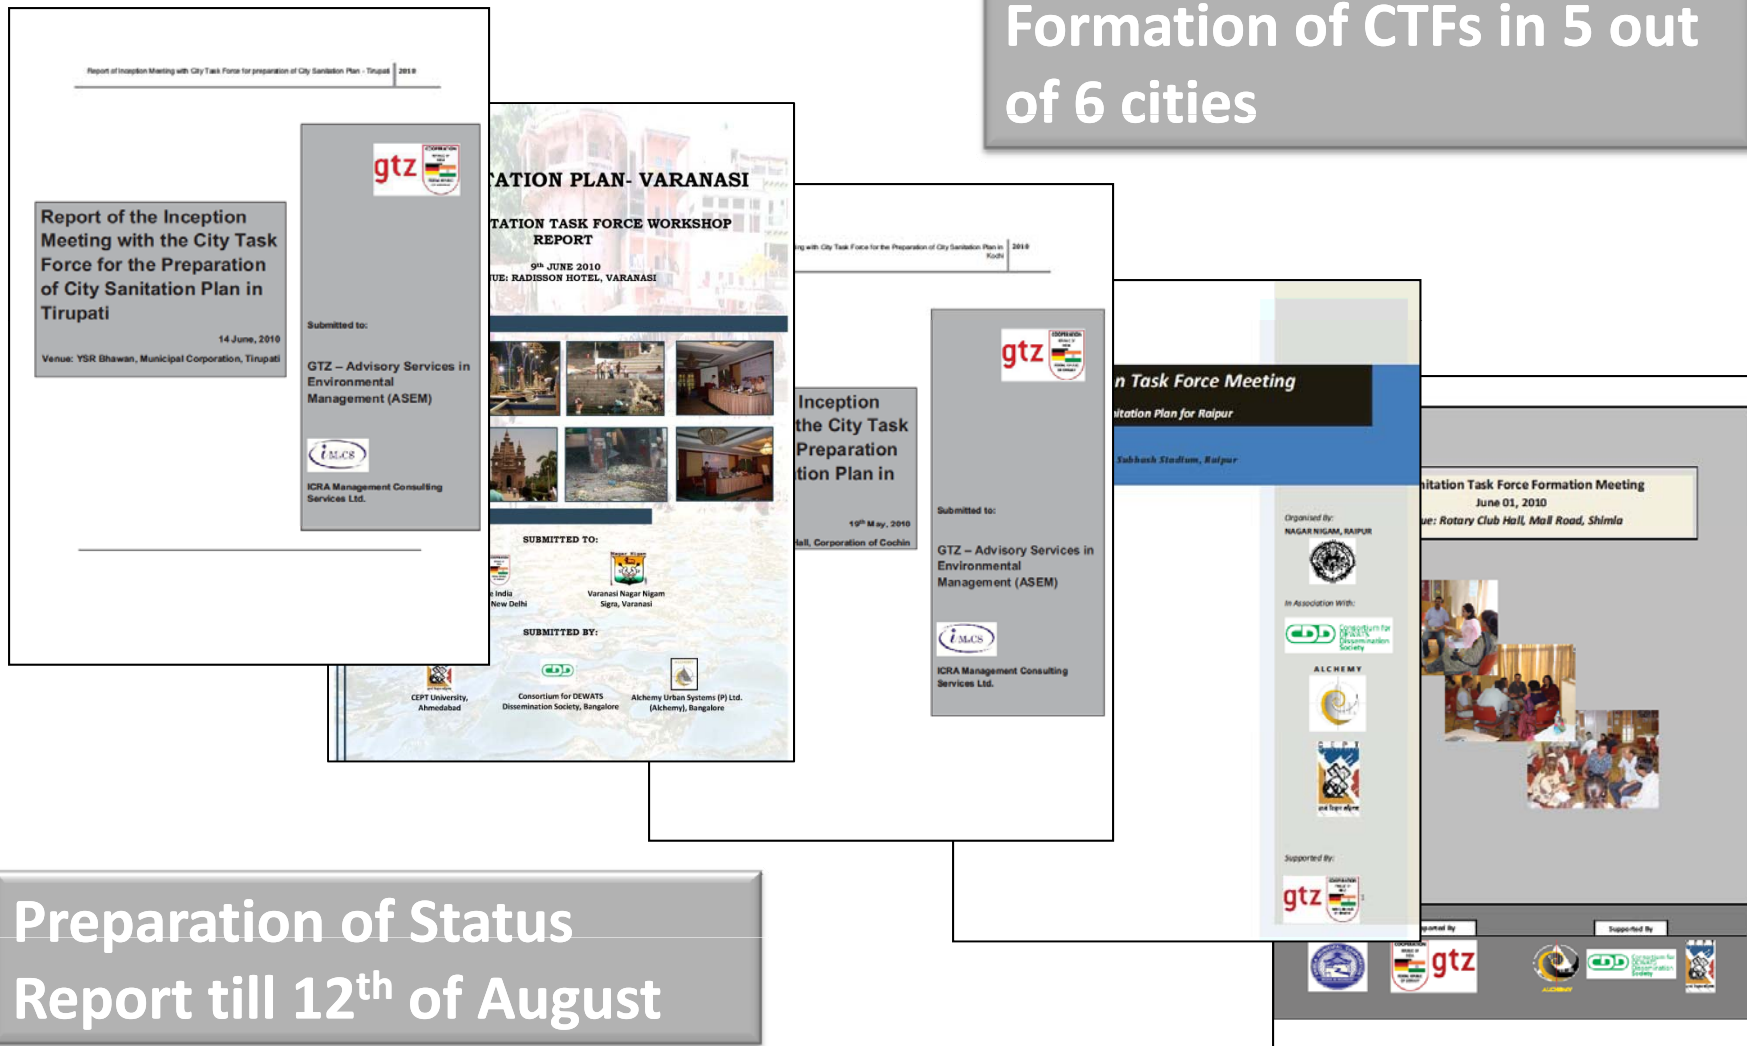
Formation of CTFs in 5 out of 6 cities

Report of Inception Meeting with City Task Force for preparation of City Sanitation Plan - Tirupati | 2010

Report of the Inception Meeting with the City Task Force for the Preparation of City Sanitation Plan in Tirupati

14 June, 2010

Venue: YSR Bhawan, Municipal Corporation, Tirupati

gtz

Submitted to:

GTZ – Advisory Services in Environmental Management (ASEM)

ICRA Management Consulting Services Ltd.

ATION PLAN- VARANASI

TATION TASK FORCE WORKSHOP REPORT

9th JUNE 2010

UE: RADISSON HOTEL, VARANASI

SUBMITTED TO:

India New Delhi

Varanasi Nagar Nigam Sigra, Varanasi

SUBMITTED BY:

CEPT University, Ahmedabad

Consortium for DEWATS Dissemination Society, Bangalore

Alchemy Urban Systems (P) Ltd. (Alchemy), Bangalore

ng with City Task Force for the Preparation of City Sanitation Plan in Kochi | 2010

Inception the City Task Preparation tion Plan in

10th May, 2010

Hall, Corporation of Cochin

gtz

Submitted to:

GTZ – Advisory Services in Environmental Management (ASEM)

ICRA Management Consulting Services Ltd.

n Task Force Meeting

itation Plan for Raipur

Subhash Stadium, Raipur

Organised By:

NAGAR NIGAM, RAIPUR

In Association With:

ALCHEMY

Supported By:

gtz

itation Task Force Formation Meeting

June 01, 2010

ue: Rotary Club Hall, Mall Road, Shimla

Supported By

Supported By

gtz

Preparation of Status Report till 12$^{th}$ of August